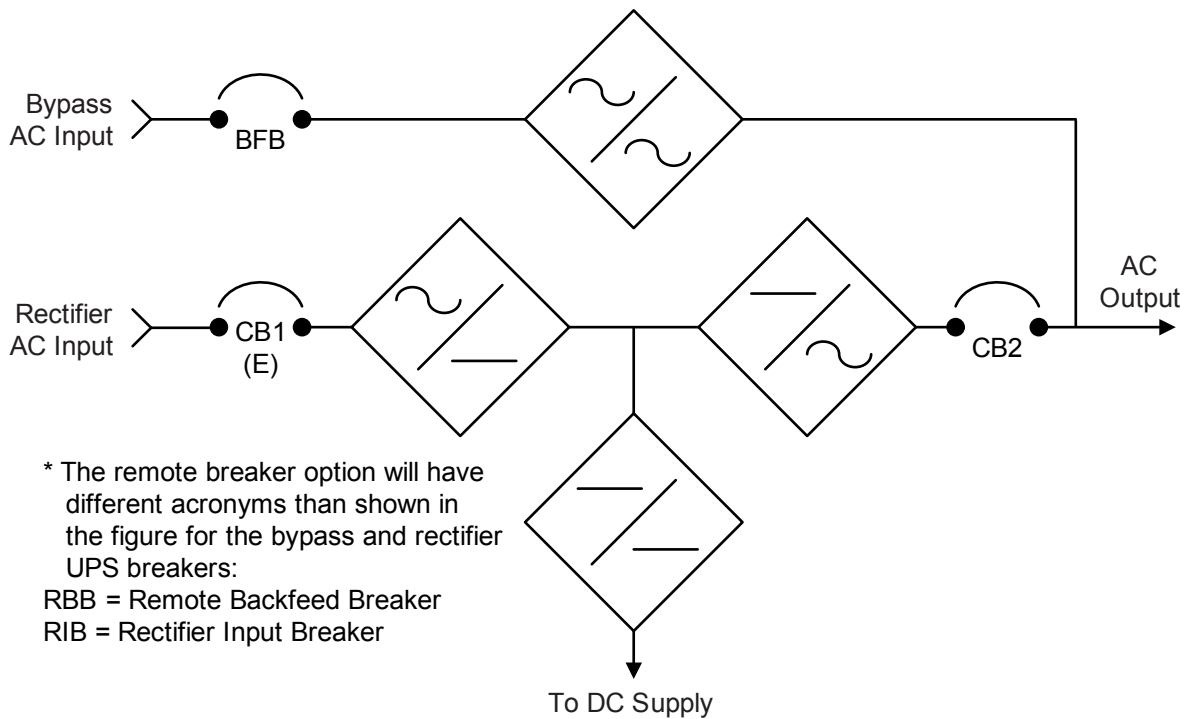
Bypass AC Input

BFB

AC Output

Rectifier AC Input

CB1 (E)

CB2

* The remote breaker option will have different acronyms than shown in the figure for the bypass and rectifier UPS breakers:
RBB = Remote Backfeed Breaker
RIB = Rectifier Input Breaker

To DC Supply